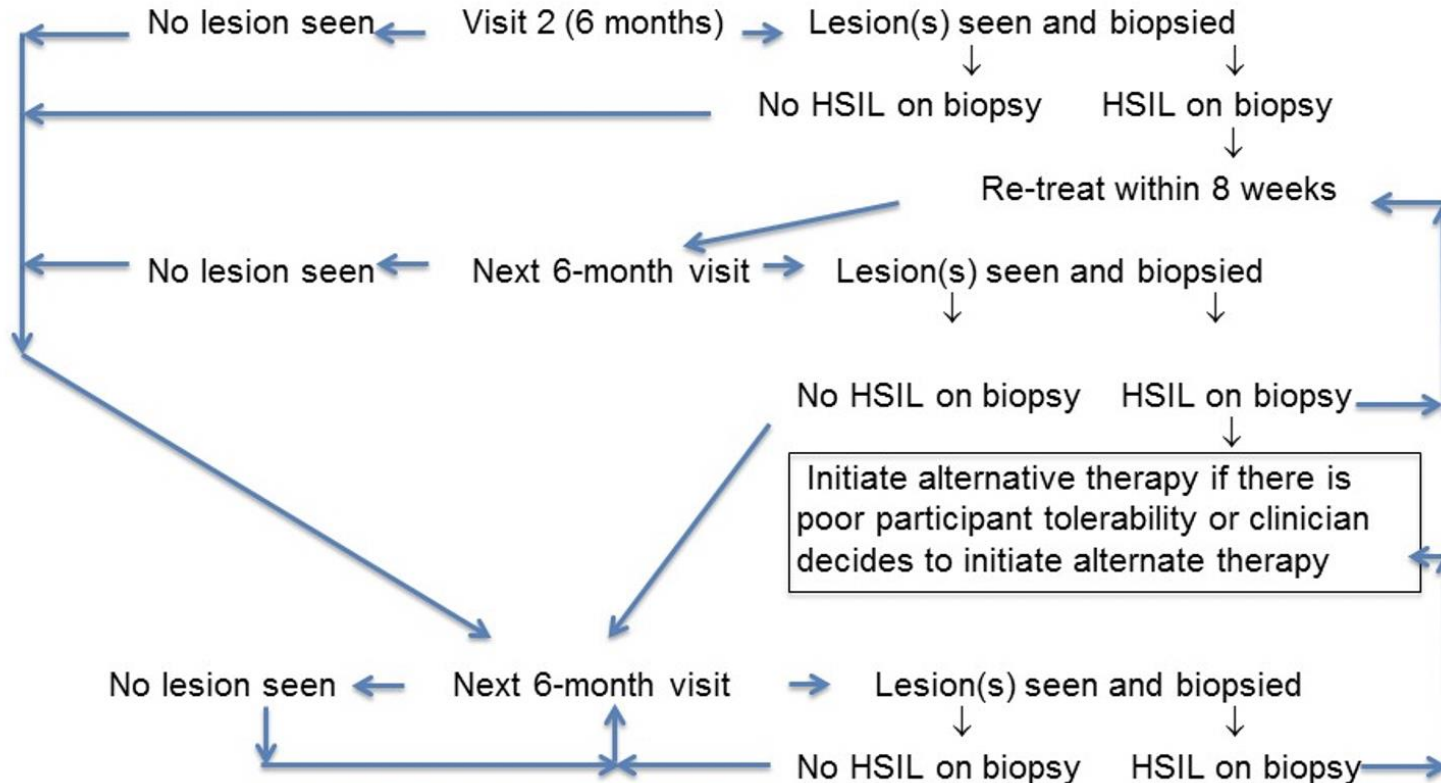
No lesion seen ← Visit 2 (6 months) → Lesion(s) seen and biopsied

↓ ↓

No HSIL on biopsy HSIL on biopsy

↓

Re-treat within 8 weeks

No lesion seen ← Next 6-month visit → Lesion(s) seen and biopsied

↓ ↓

No HSIL on biopsy HSIL on biopsy

↓

Initiate alternative therapy if there is poor participant tolerability or clinician decides to initiate alternate therapy

No lesion seen ← Next 6-month visit → Lesion(s) seen and biopsied

↓ ↓

No HSIL on biopsy HSIL on biopsy